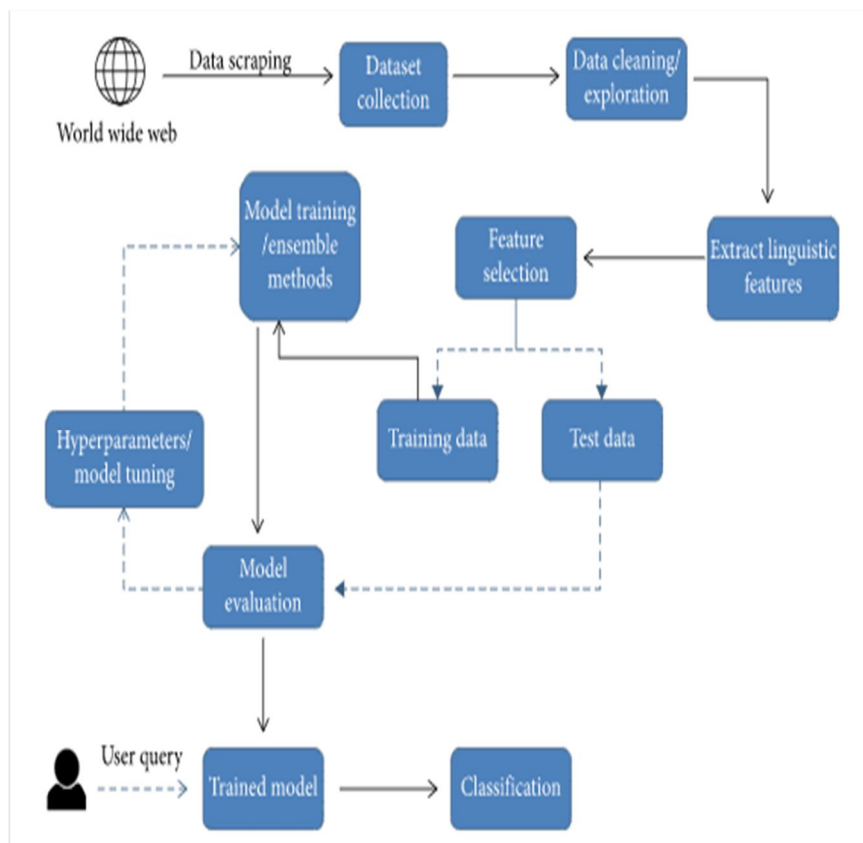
World wide web

Data scraping

Dataset collection

Data cleaning/ exploration

Extract linguistic features

Feature selection

Model training /ensemble methods

Training data

Test data

Hyperparameters/ model tuning

Model evaluation

User query

Trained model

Classification